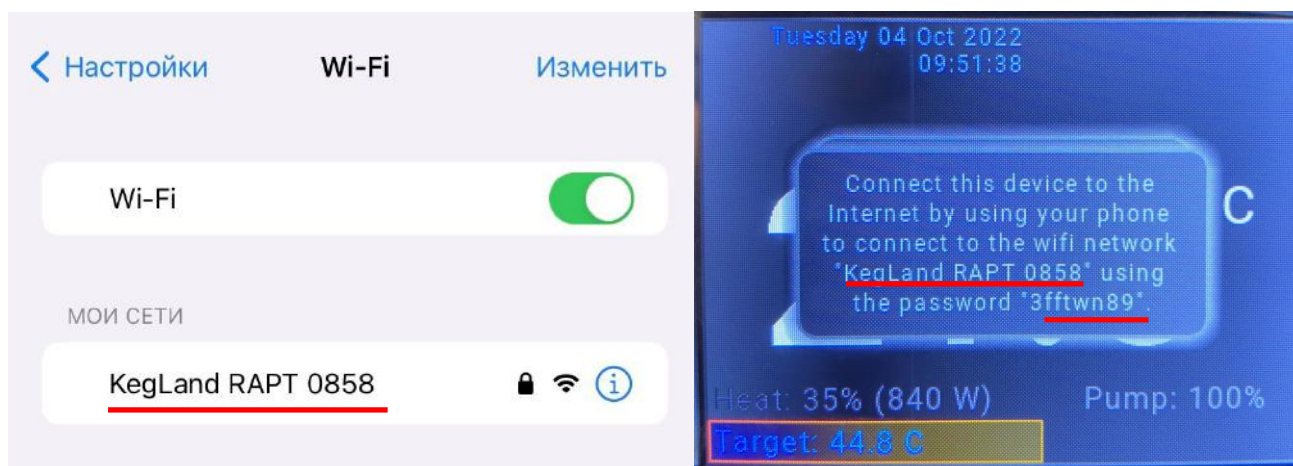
< Настройки

Wi-Fi

Изменить

Wi-Fi

МОИ СЕТИ

KegLand RAPT 0858

Tuesday 04 Oct 2022
09:51:38

Connect this device to the Internet by using your phone to connect to the wifi network "KegLand RAPT 0858" using the password "3fftwn89".

C

Heat: 35% (840 W)

Pump: 100%

Target: 44.8 C